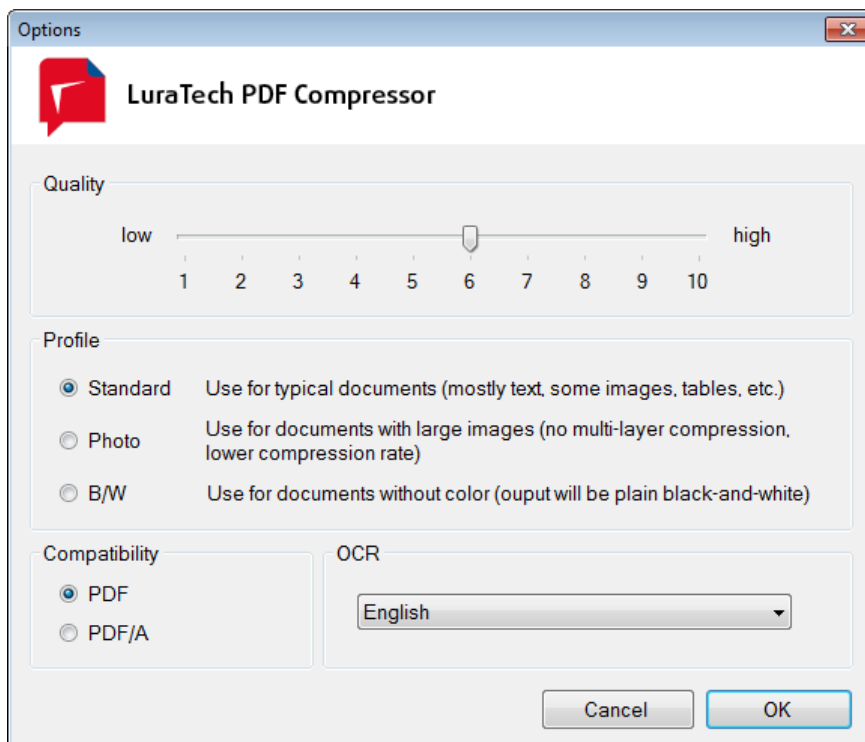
Options

LuraTech PDF Compressor

Quality

low high

1 2 3 4 5 6 7 8 9 10

Profile

Standard Use for typical documents (mostly text, some images, tables, etc.)

Photo Use for documents with large images (no multi-layer compression, lower compression rate)

B/W Use for documents without color (ouput will be plain black-and-white)

Compatibility

PDF

PDF/A

OCR

English

Cancel

OK